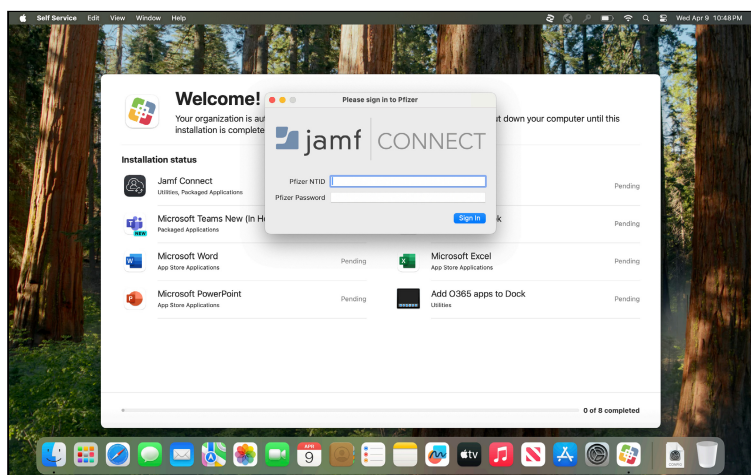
Self Service Edit View Window Help

Wed Apr 9 10:48 PM

Welcome!

Your organization is au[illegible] t down your computer until this installation is complete

Installation status

Jamf Connect
Utilities, Packaged Applications

Pending

Microsoft Teams New (In H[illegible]
Packaged Applications

NEW

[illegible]k

Pending

Microsoft Word
App Store Applications

Pending

Microsoft Excel
App Store Applications

Pending

Microsoft PowerPoint
App Store Applications

Pending

Add O365 apps to Dock
Utilities

Pending

0 of 8 completed

Please sign in to Pfizer

jamf | CONNECT

Pfizer NTID

Pfizer Password

Sign In

APR
9

tv